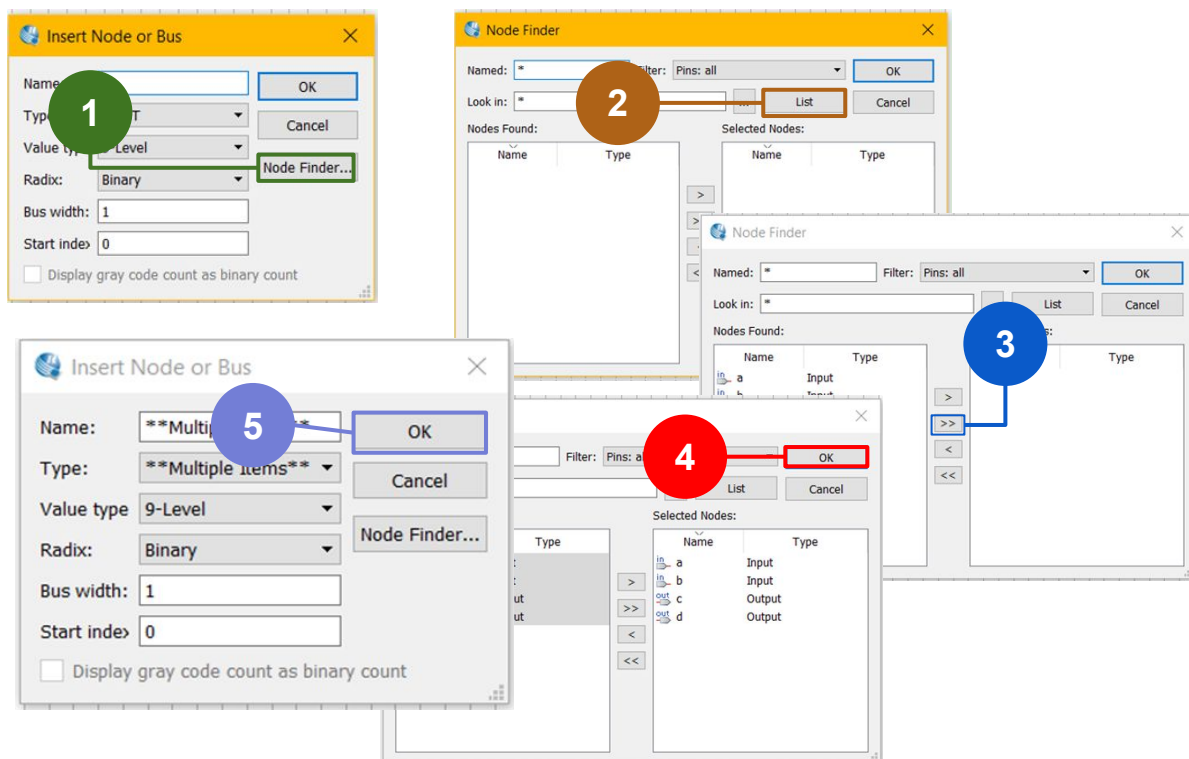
Insert Node or Bus

Name
Type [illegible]T
Value ty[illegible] Level
Radix: Binary
Bus width: 1
Start inde 0
Display gray code count as binary count
OK
Cancel
Node Finder...
1

Node Finder
Named: *
Filter: Pins: all
Look in: *
List
OK
Cancel
Nodes Found:
Name Type
Selected Nodes:
Name Type
>
2

Node Finder
Named: *
Filter: Pins: all
Look in: *
List
OK
Cancel
Nodes Found:
Name Type
a Input
>
>>
<
<<
Type
3

Insert Node or Bus
Name: **Multip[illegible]*
Type: **Multiple Items**
Value type 9-Level
Radix: Binary
Bus width: 1
Start inde 0
Display gray code count as binary count
OK
Cancel
Node Finder...
5

Filter: Pins: a
List
OK
Cancel
Type
>
>>
<
<<
Selected Nodes:
Name Type
a Input
b Input
c Output
d Output
4